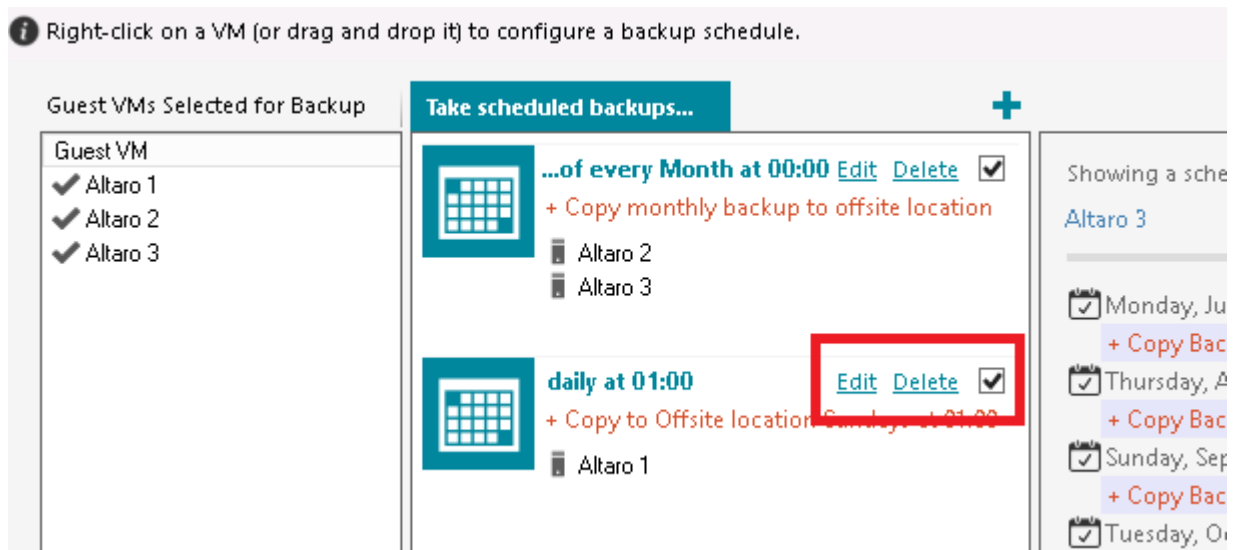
Right-click on a VM (or drag and drop it) to configure a backup schedule.

Guest VMs Selected for Backup

Guest VM
Altaro 1
Altaro 2
Altaro 3

Take scheduled backups...

+

...of every Month at 00:00 Edit Delete
+ Copy monthly backup to offsite location
Altaro 2
Altaro 3

daily at 01:00 Edit Delete
+ Copy to Offsite location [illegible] at 01:00
Altaro 1

Showing a sche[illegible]
Altaro 3

Monday, Ju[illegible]
+ Copy Bac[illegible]
Thursday, A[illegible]
+ Copy Bac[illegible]
Sunday, Sep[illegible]
+ Copy Bac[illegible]
Tuesday, O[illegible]